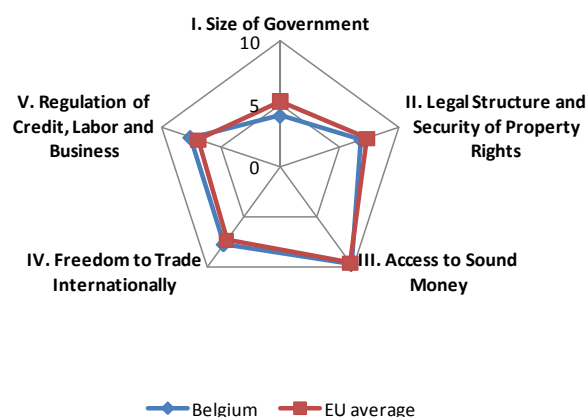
I. Size of Government

10

5

0

II. Legal Structure and Security of Property Rights

III. Access to Sound Money

IV. Freedom to Trade Internationally

V. Regulation of Credit, Labor and Business

Belgium

EU average